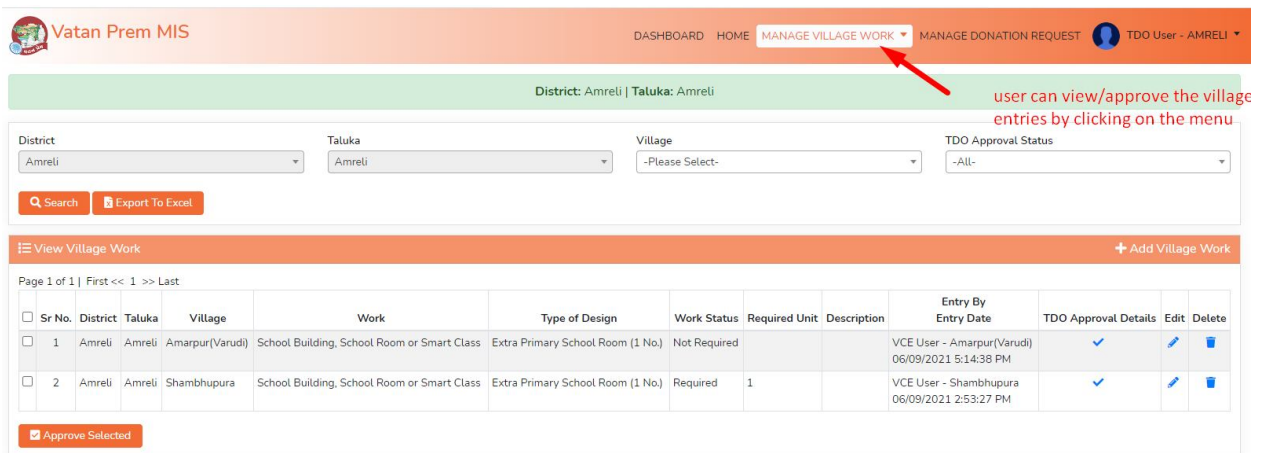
Vatan Prem MIS

DASHBOARD HOME MANAGE VILLAGE WORK MANAGE DONATION REQUEST TDO User - AMRELI

District: Amreli | Taluka: Amreli

user can view/approve the village entries by clicking on the menu

District
Amreli

Taluka
Amreli

Village
-Please Select-

TDO Approval Status
-All-

Search Export To Excel

View Village Work

Add Village Work

Page 1 of 1 | First << 1 >> Last

| | Sr No. | District | Taluka | Village | Work | Type of Design | Work Status | Required Unit | Description | Entry By Entry Date | TDO Approval Details | Edit | Delete |
|---|---|---|---|---|---|---|---|---|---|---|---|---|---|
| | 1 | Amreli | Amreli | Amarpur(Varudi) | School Building, School Room or Smart Class | Extra Primary School Room (1 No.) | Not Required | | | VCE User - Amarpur(Varudi) 06/09/2021 5:14:38 PM | | | |
| | 2 | Amreli | Amreli | Shambhupura | School Building, School Room or Smart Class | Extra Primary School Room (1 No.) | Required | 1 | | VCE User - Shambhupura 06/09/2021 2:53:27 PM | | | |

Approve Selected